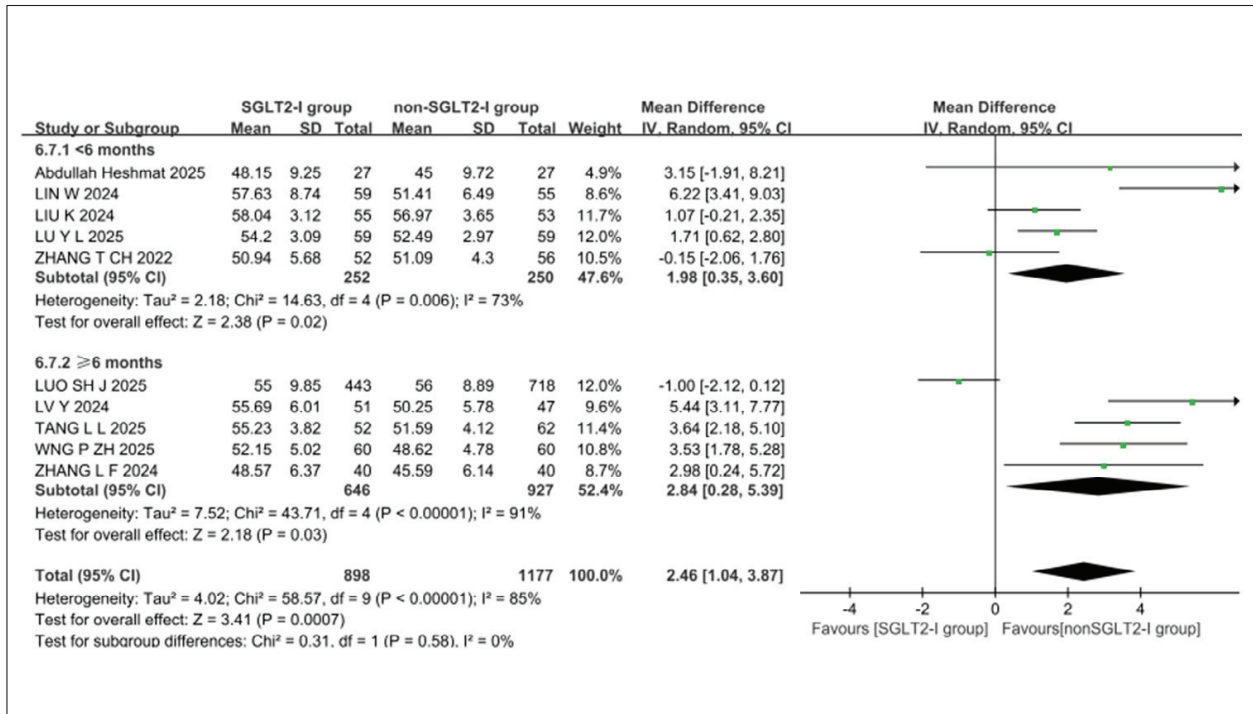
| Study or Subgroup | SGLT2-I group Mean | SD | Total | non-SGLT2-I group Mean | SD | Total | Weight | Mean Difference IV, Random, 95% CI |
|---|---|---|---|---|---|---|---|---|
| **6.7.1 <6 months** | | | | | | | | |
| Abdullah Heshmat 2025 | 48.15 | 9.25 | 27 | 45 | 9.72 | 27 | 4.9% | 3.15 [-1.91, 8.21] |
| LIN W 2024 | 57.63 | 8.74 | 59 | 51.41 | 6.49 | 55 | 8.6% | 6.22 [3.41, 9.03] |
| LIU K 2024 | 58.04 | 3.12 | 55 | 56.97 | 3.65 | 53 | 11.7% | 1.07 [-0.21, 2.35] |
| LU Y L 2025 | 54.2 | 3.09 | 59 | 52.49 | 2.97 | 59 | 12.0% | 1.71 [0.62, 2.80] |
| ZHANG T CH 2022 | 50.94 | 5.68 | 52 | 51.09 | 4.3 | 56 | 10.5% | -0.15 [-2.06, 1.76] |
| **Subtotal (95% CI)** | | | 252 | | | 250 | 47.6% | 1.98 [0.35, 3.60] |

Heterogeneity: Tau² = 2.18; Chi² = 14.63, df = 4 (P = 0.006); I² = 73%
Test for overall effect: Z = 2.38 (P = 0.02)

| Study or Subgroup | Mean | SD | Total | Mean | SD | Total | Weight | Mean Difference |
|---|---|---|---|---|---|---|---|---|
| **6.7.2 ≥6 months** | | | | | | | | |
| LUO SH J 2025 | 55 | 9.85 | 443 | 56 | 8.89 | 718 | 12.0% | -1.00 [-2.12, 0.12] |
| LV Y 2024 | 55.69 | 6.01 | 51 | 50.25 | 5.78 | 47 | 9.6% | 5.44 [3.11, 7.77] |
| TANG L L 2025 | 55.23 | 3.82 | 52 | 51.59 | 4.12 | 62 | 11.4% | 3.64 [2.18, 5.10] |
| WNG P ZH 2025 | 52.15 | 5.02 | 60 | 48.62 | 4.78 | 60 | 10.8% | 3.53 [1.78, 5.28] |
| ZHANG L F 2024 | 48.57 | 6.37 | 40 | 45.59 | 6.14 | 40 | 8.7% | 2.98 [0.24, 5.72] |
| **Subtotal (95% CI)** | | | 646 | | | 927 | 52.4% | 2.84 [0.28, 5.39] |

Heterogeneity: Tau² = 7.52; Chi² = 43.71, df = 4 (P < 0.00001); I² = 91%
Test for overall effect: Z = 2.18 (P = 0.03)

**Total (95% CI)** 898 1177 100.0% 2.46 [1.04, 3.87]
Heterogeneity: Tau² = 4.02; Chi² = 58.57, df = 9 (P < 0.00001); I² = 85%
Test for overall effect: Z = 3.41 (P = 0.0007)
Test for subgroup differences: Chi² = 0.31, df = 1 (P = 0.58), I² = 0%

Mean Difference
IV, Random, 95% CI
-4 -2 0 2 4
Favours [SGLT2-I group] Favours[nonSGLT2-I group]